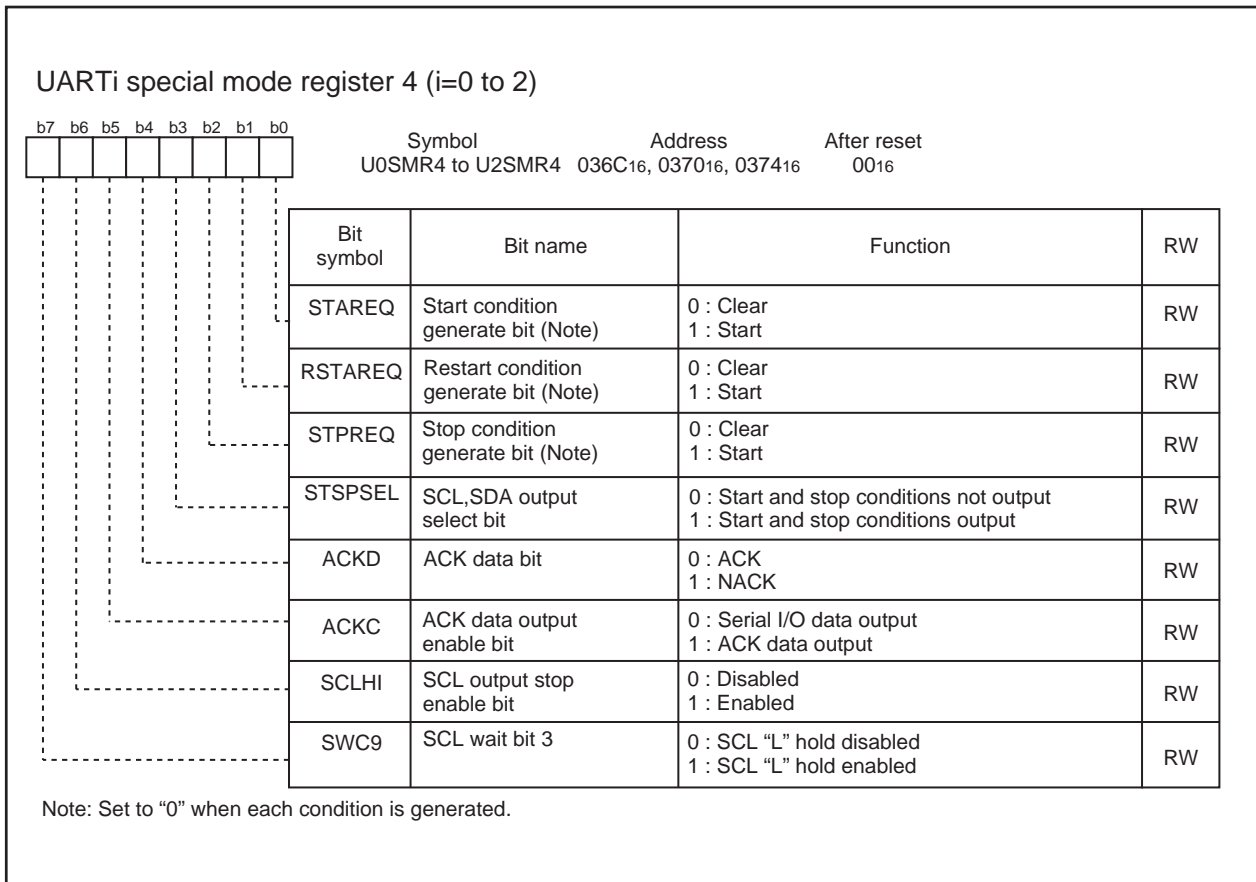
UARTi special mode register 4 (i=0 to 2)

b7 b6 b5 b4 b3 b2 b1 b0

| Symbol | Address | After reset |
|---|---|---|
| U0SMR4 to U2SMR4 | $036C_{16}$, $0370_{16}$, $0374_{16}$ | $00_{16}$ |

| Bit symbol | Bit name | Function | RW |
|---|---|---|---|
| STAREQ | Start condition generate bit (Note) | 0 : Clear<br>1 : Start | RW |
| RSTAREQ | Restart condition generate bit (Note) | 0 : Clear<br>1 : Start | RW |
| STPREQ | Stop condition generate bit (Note) | 0 : Clear<br>1 : Start | RW |
| STSPSEL | SCL,SDA output select bit | 0 : Start and stop conditions not output<br>1 : Start and stop conditions output | RW |
| ACKD | ACK data bit | 0 : ACK<br>1 : NACK | RW |
| ACKC | ACK data output enable bit | 0 : Serial I/O data output<br>1 : ACK data output | RW |
| SCLHI | SCL output stop enable bit | 0 : Disabled<br>1 : Enabled | RW |
| SWC9 | SCL wait bit 3 | 0 : SCL “L” hold disabled<br>1 : SCL “L” hold enabled | RW |

Note: Set to “0” when each condition is generated.